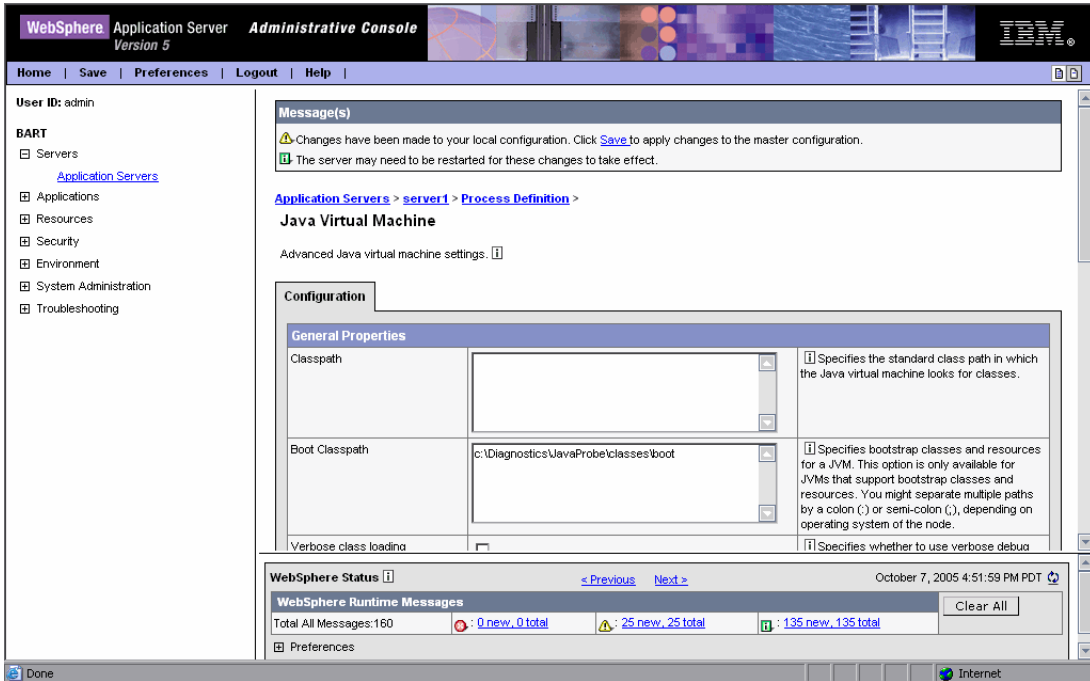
WebSphere Application Server Version 5 Administrative Console IBM

Home | Save | Preferences | Logout | Help |

User ID: admin

BART
⊟ Servers
Application Servers
⊞ Applications
⊞ Resources
⊞ Security
⊞ Environment
⊞ System Administration
⊞ Troubleshooting

Message(s)
Changes have been made to your local configuration. Click Save to apply changes to the master configuration.
The server may need to be restarted for these changes to take effect.

Application Servers > server1 > Process Definition >
Java Virtual Machine

Advanced Java virtual machine settings.

Configuration

| General Properties | | |
|---|---|---|
| Classpath | | Specifies the standard class path in which the Java virtual machine looks for classes. |
| Boot Classpath | c:\Diagnostics\JavaProbe\classes\boot | Specifies bootstrap classes and resources for a JVM. This option is only available for JVMs that support bootstrap classes and resources. You might separate multiple paths by a colon (:) or semi-colon (;), depending on operating system of the node. |
| Verbose class loading | | Specifies whether to use verbose debug |

WebSphere Status
< Previous Next >
October 7, 2005 4:51:59 PM PDT

WebSphere Runtime Messages
Clear All

Total All Messages:160 : 0 new, 0 total : 25 new, 25 total : 135 new, 135 total

⊞ Preferences

Done
Internet